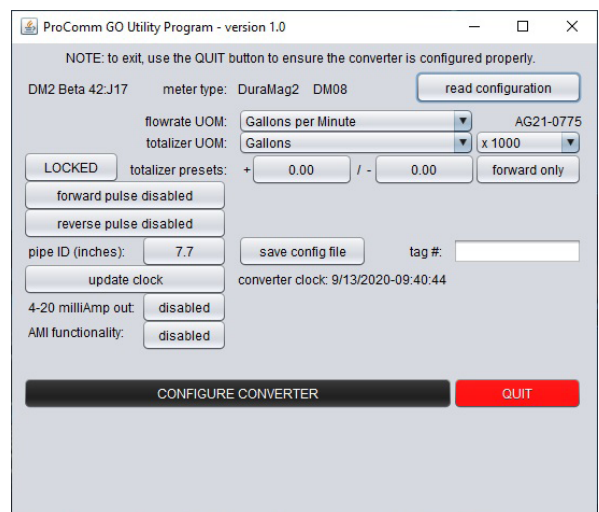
ProComm GO Utility Program - version 1.0

NOTE: to exit, use the QUIT button to ensure the converter is configured properly.

DM2 Beta 42:J17 meter type: DuraMag2 DM08 read configuration

flowrate UOM: Gallons per Minute AG21-0775

totalizer UOM: Gallons x 1000

LOCKED totalizer presets: + 0.00 / - 0.00 forward only

forward pulse disabled

reverse pulse disabled

pipe ID (inches): 7.7 save config file tag #:

update clock converter clock: 9/13/2020-09:40:44

4-20 milliAmp out: disabled

AMI functionality: disabled

CONFIGURE CONVERTER QUIT